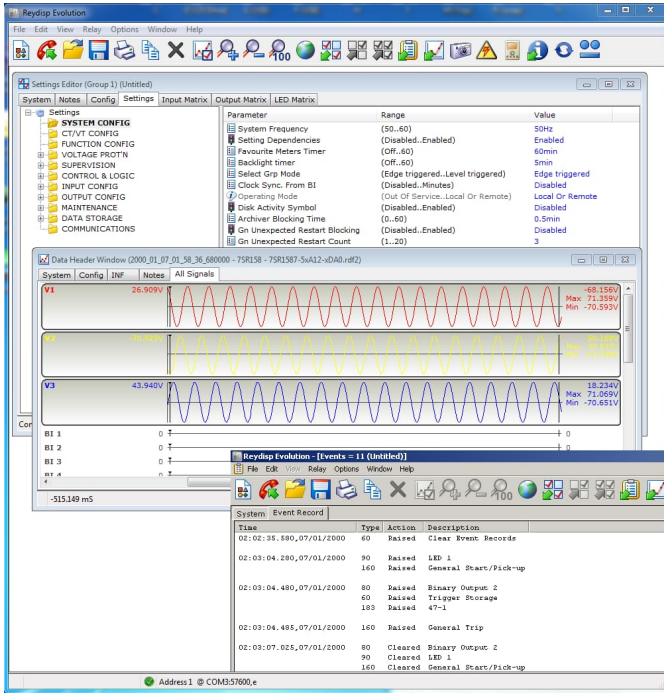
Reydisp Evolution

File Edit View Relay Options Window Help

Settings Editor (Group 1) (Untitled)

System Notes Config Settings Input Matrix Output Matrix LED Matrix

Settings
SYSTEM CONFIG
CT/VT CONFIG
FUNCTION CONFIG
VOLTAGE PROT'N
SUPERVISION
CONTROL & LOGIC
INPUT CONFIG
OUTPUT CONFIG
MAINTENANCE
DATA STORAGE
COMMUNICATIONS

| Parameter | Range | Value |
|---|---|---|
| System Frequency | (50..60) | 50Hz |
| Setting Dependencies | (Disabled..Enabled) | Enabled |
| Favourite Meters Timer | (Off..60) | 60min |
| Backlight timer | (Off..60) | 5min |
| Select Grp Mode | (Edge triggered..Level triggered) | Edge triggered |
| Clock Sync. From BI | (Disabled..Minutes) | Disabled |
| Operating Mode | (Out Of Service..Local Or Remote) | Local Or Remote |
| Disk Activity Symbol | (Disabled..Enabled) | Disabled |
| Archiver Blocking Time | (0..60) | 0.5min |
| Gn Unexpected Restart Blocking | (Disabled..Enabled) | Disabled |
| Gn Unexpected Restart Count | (1..20) | 3 |

Data Header Window (2000_01_07_01_58_36_680000 - 7SR158 - 7SR1587-5xA12-xDA0.rdf2)

System Config INF Notes All Signals

V1 26.909V -68.156V Max 71.359V Min -70.593V
V2 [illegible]
V3 43.940V 18.234V Max 71.069V Min -70.651V

BI 1 0 0
BI 2 0 0
BI 3 0 0
BI 4

-515.149 mS

Con

Reydisp Evolution - [Events = 11 (Untitled)]
File Edit View Relay Options Window Help

System Event Record

| Time | Type | Action | Description |
|---|---|---|---|
| 02:02:35.580,07/01/2000 | 60 | Raised | Clear Event Records |
| 02:03:04.280,07/01/2000 | 90 | Raised | LED 1 |
| | 160 | Raised | General Start/Pick-up |
| 02:03:04.480,07/01/2000 | 80 | Raised | Binary Output 2 |
| | 60 | Raised | Trigger Storage |
| | 183 | Raised | 47-1 |
| 02:03:04.485,07/01/2000 | 160 | Raised | General Trip |
| 02:03:07.025,07/01/2000 | 80 | Cleared | Binary Output 2 |
| | 90 | Cleared | LED 1 |
| | 160 | Cleared | General Start/Pick-up |

Address 1 @ COM3:57600,e